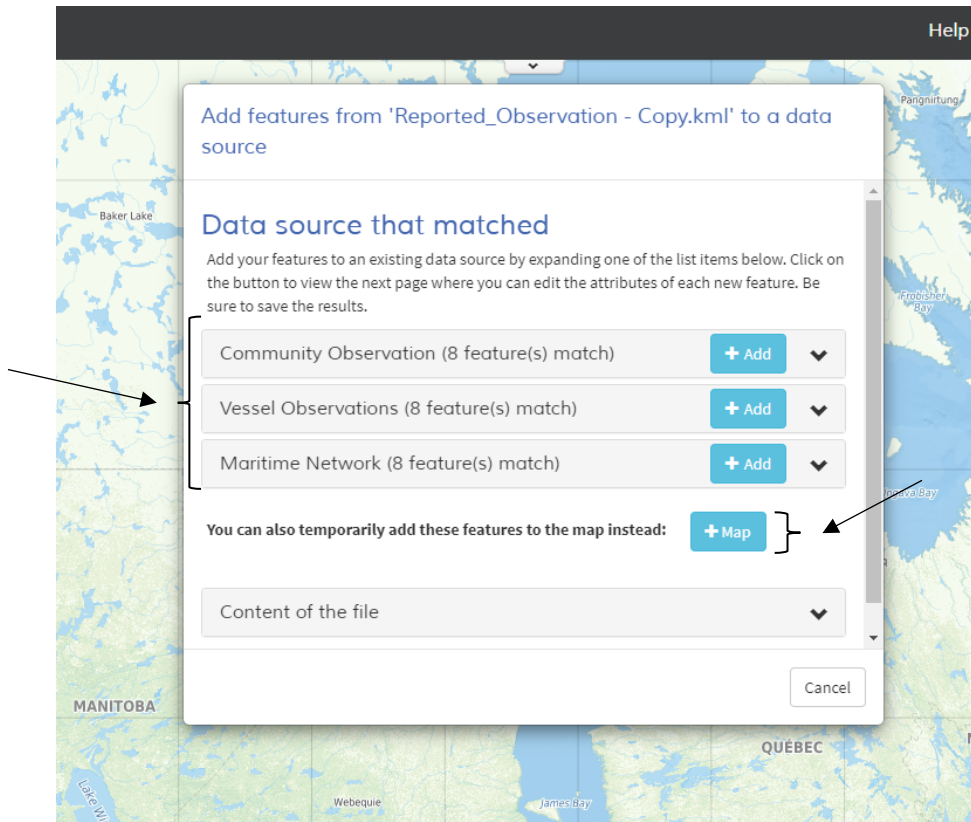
Help

Pangnirtung

Add features from 'Reported_Observation - Copy.kml' to a data source

Baker Lake

Data source that matched

Add your features to an existing data source by expanding one of the list items below. Click on the button to view the next page where you can edit the attributes of each new feature. Be sure to save the results.

Frobisher Bay

Community Observation (8 feature(s) match) + Add

Vessel Observations (8 feature(s) match) + Add

Maritime Network (8 feature(s) match) + Add

Ungava Bay

You can also temporarily add these features to the map instead: + Map

Content of the file

Cancel

MANITOBA

QUÉBEC

Lake Wi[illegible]

Webequie

James Bay